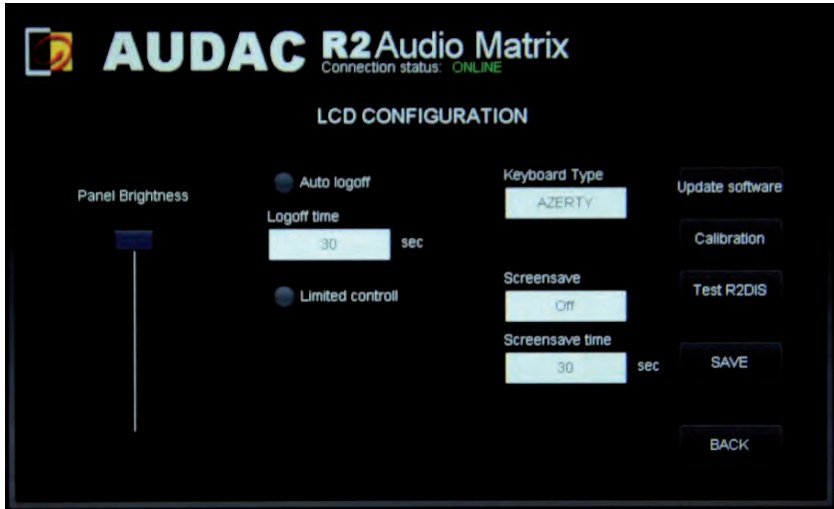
AUDAC R2Audio Matrix
Connection status: ONLINE

LCD CONFIGURATION

Panel Brightness

Auto logoff

Logoff time

30

sec

Limited controll

Keyboard Type

AZERTY

Screensave

Off

Screensave time

30

sec

Update software

Calibration

Test R2DIS

SAVE

BACK